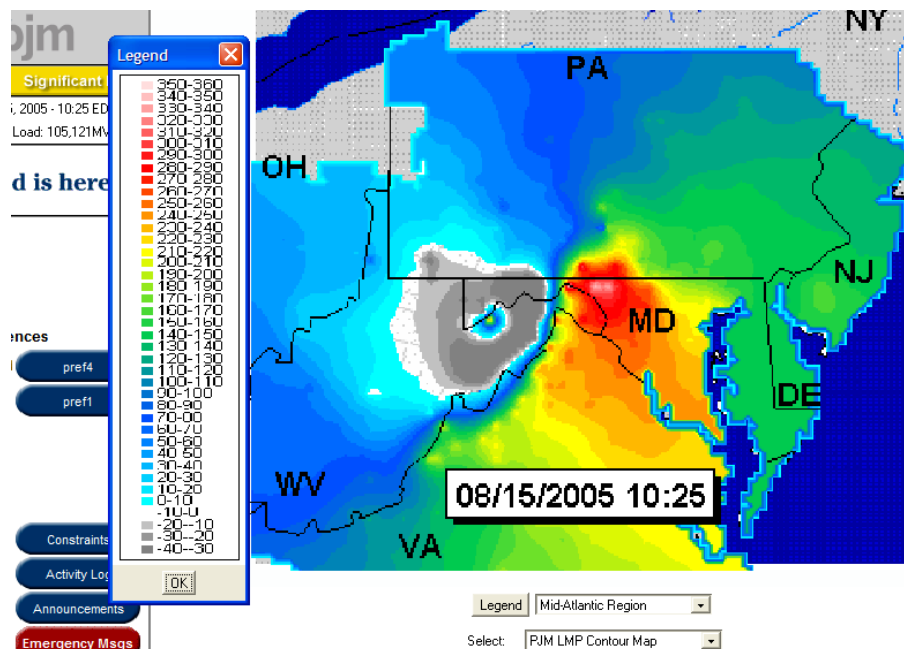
pjm

Significant

, 2005 - 10:25 ED

Load: 105,121MV

d is here

ences

pref4

pref1

Constraints

Activity Log

Announcements

Emergency Msgs

Legend

350-360
340-350
330-340
320-330
310-320
300-310
290-300
280-290
270-280
260-270
250-260
240-250
230-240
220-230
210-220
200-210
190-200
180-190
170-180
160-170
150-160
140-150
130-140
120-130
110-120
100-110
90-100
80-90
70-80
60-70
50-60
40-50
30-40
20-30
10-20
0-10
-10-0
-20--10
-30--20
-40--30

OK

NY

PA

OH

NJ

MD

DE

WV

VA

08/15/2005 10:25

Legend

Mid-Atlantic Region

Select:

PJM LMP Contour Map